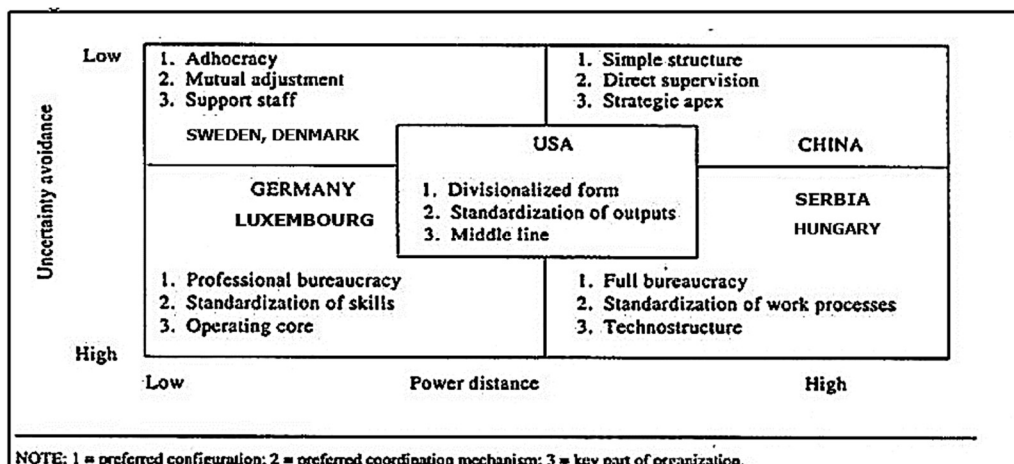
Low

Uncertainty avoidance

High

1. Adhocracy
2. Mutual adjustment
3. Support staff

SWEDEN, DENMARK

1. Simple structure
2. Direct supervision
3. Strategic apex

CHINA

USA

1. Divisionalized form
2. Standardization of outputs
3. Middle line

GERMANY
LUXEMBOURG

SERBIA
HUNGARY

1. Professional bureaucracy
2. Standardization of skills
3. Operating core

1. Full bureaucracy
2. Standardization of work processes
3. Technostructure

Low Power distance High

NOTE: 1 = preferred configuration; 2 = preferred coordination mechanism; 3 = key part of organization.